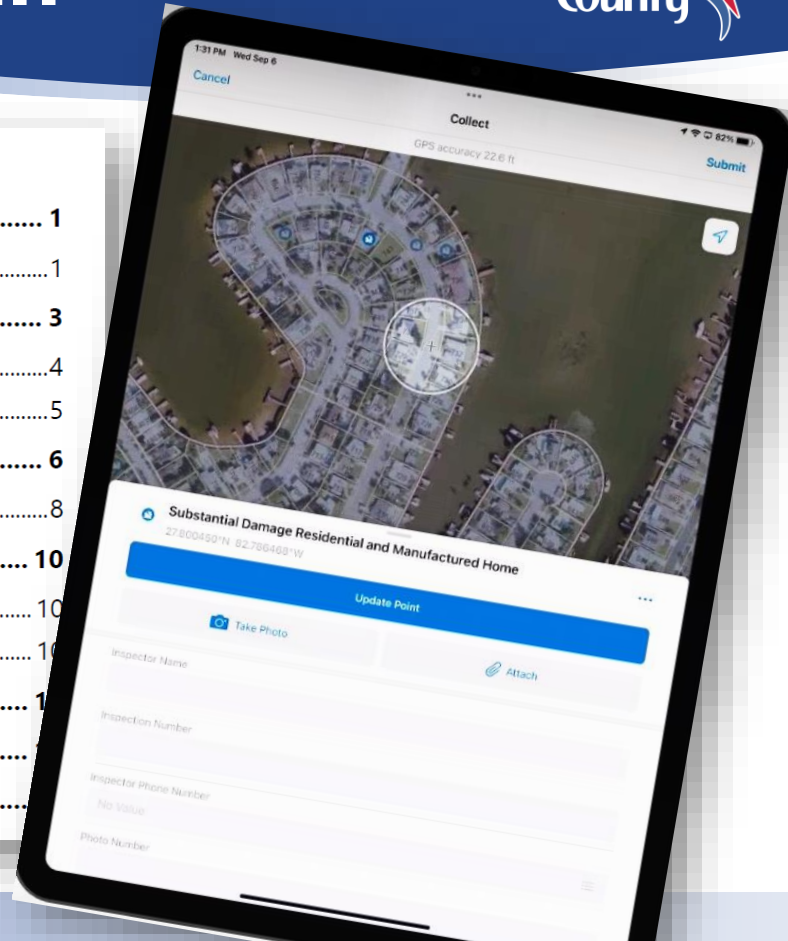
County

........ 1
..........1
........ 3
..........4
..........5
........ 6
..........8
....... 10
...... 10
...... 10
....... 1
.......
.......

1:31 PM Wed Sep 6
Cancel
Collect
82%
GPS accuracy 22.6 ft
Submit

Substantial Damage Residential and Manufactured Home
27.800450°N 82.786468°W
Update Point
...
Take Photo
Attach
Inspector Name
Inspection Number
Inspector Phone Number
No Value
Photo Number